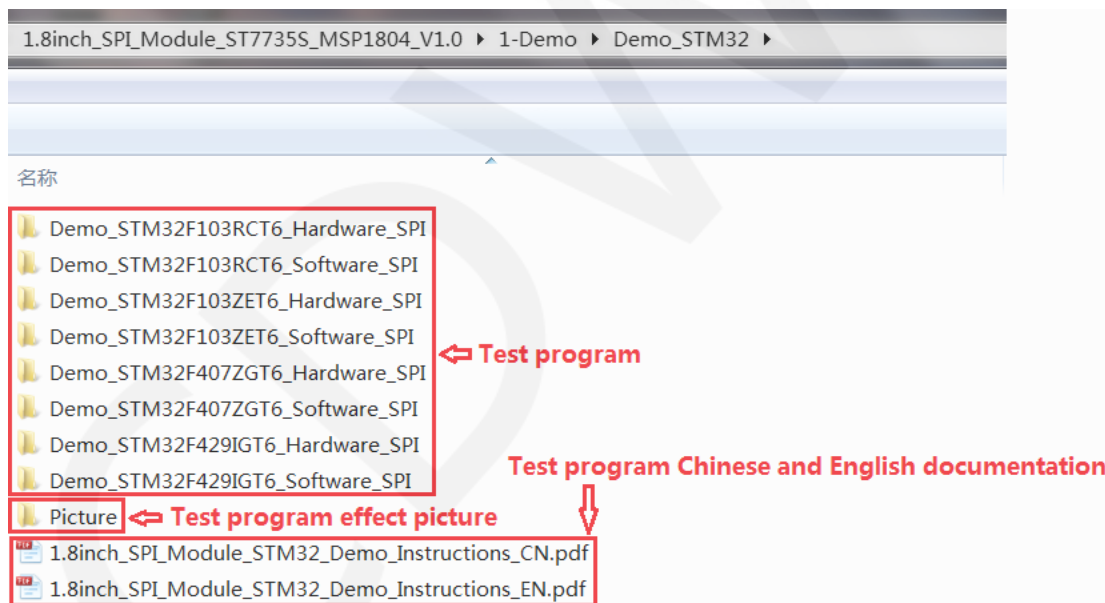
1.8inch_SPI_Module_ST7735S_MSP1804_V1.0 ▸ 1-Demo ▸ Demo_STM32 ▸

名称

Demo_STM32F103RCT6_Hardware_SPI
Demo_STM32F103RCT6_Software_SPI
Demo_STM32F103ZET6_Hardware_SPI
Demo_STM32F103ZET6_Software_SPI
Demo_STM32F407ZGT6_Hardware_SPI
Demo_STM32F407ZGT6_Software_SPI
Demo_STM32F429IGT6_Hardware_SPI
Demo_STM32F429IGT6_Software_SPI

⇦ Test program

Test program Chinese and English documentation

Picture ⇦ Test program effect picture

1.8inch_SPI_Module_STM32_Demo_Instructions_CN.pdf
1.8inch_SPI_Module_STM32_Demo_Instructions_EN.pdf